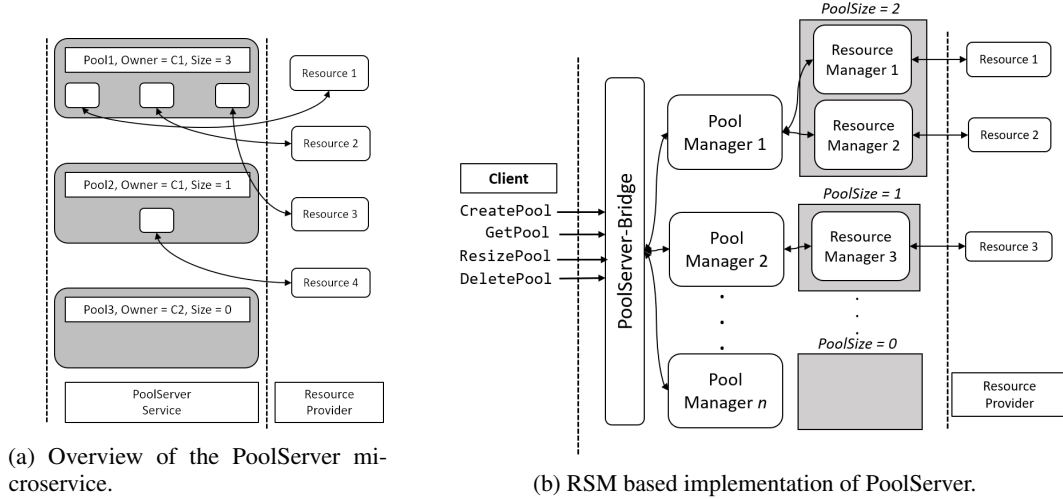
Pool1, Owner = C1, Size = 3

Resource 1

Resource 2

Pool2, Owner = C1, Size = 1

Resource 3

Resource 4

Pool3, Owner = C2, Size = 0

PoolServer Service

Resource Provider

(a) Overview of the PoolServer microservice.

PoolSize = 2

Resource Manager 1

Resource 1

Resource Manager 2

Resource 2

Pool Manager 1

Client

PoolServer-Bridge

CreatePool

GetPool

ResizePool

DeletePool

PoolSize = 1

Pool Manager 2

Resource Manager 3

Resource 3

PoolSize = 0

Pool Manager $n$

Resource Provider

(b) RSM based implementation of PoolServer.